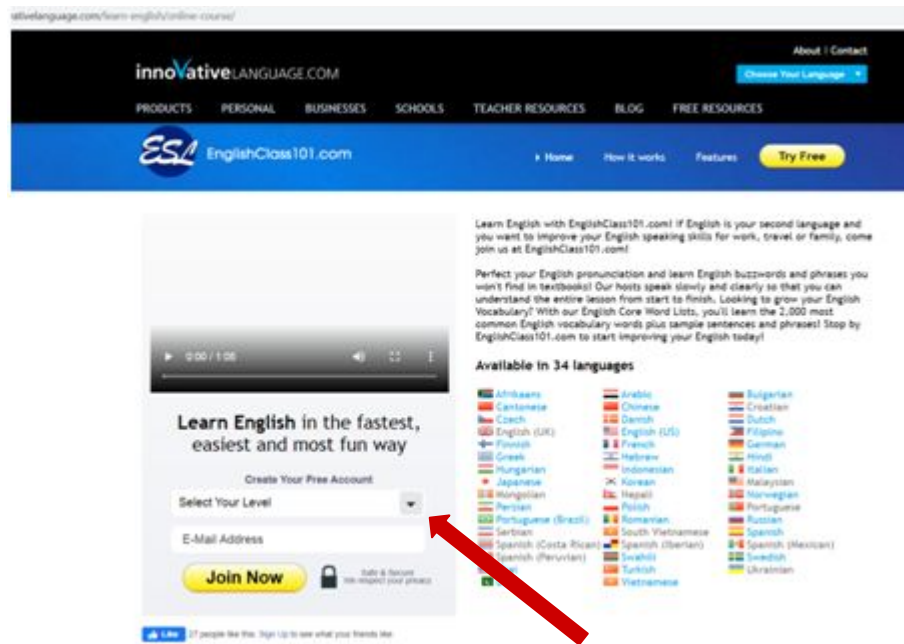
ativelanguage.com/learn-english/online-course/

About | Contact

innoVativeLANGUAGE.COM

Choose Your Language

PRODUCTS PERSONAL BUSINESSES SCHOOLS TEACHER RESOURCES BLOG FREE RESOURCES

ESL EnglishClass101.com

Home How it works Features Try Free

0:00 / 1:08

Learn English in the fastest, easiest and most fun way

Create Your Free Account

Select Your Level

E-Mail Address

Join Now

Safe & Secure We respect your privacy

Like 27 people like this. Sign Up to see what your friends like.

Learn English with EnglishClass101.com! If English is your second language and you want to improve your English speaking skills for work, travel or family, come join us at EnglishClass101.com!

Perfect your English pronunciation and learn English buzzwords and phrases you won't find in textbooks! Our hosts speak slowly and clearly so that you can understand the entire lesson from start to finish. Looking to grow your English Vocabulary? With our English Core Word Lists, you'll learn the 2,000 most common English vocabulary words plus sample sentences and phrases! Stop by EnglishClass101.com to start improving your English today!

Available in 34 languages

Afrikaans
Cantonese
Czech
English (UK)
Finnish
Greek
Hungarian
Japanese
Mongolian
Persian
Portuguese (Brazil)
Serbian
Spanish (Costa Rican)
Spanish (Peruvian)
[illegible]

Arabic
Chinese
Danish
English (US)
French
Hebrew
Indonesian
Korean
Nepali
Polish
Romanian
South Vietnamese
Spanish (Iberian)
Swahili
Turkish
Vietnamese

Bulgarian
Croatian
Dutch
Filipino
German
Hindi
Italian
Malaysian
Norwegian
Portuguese
Russian
Spanish
Spanish (Mexican)
Swedish
Ukrainian